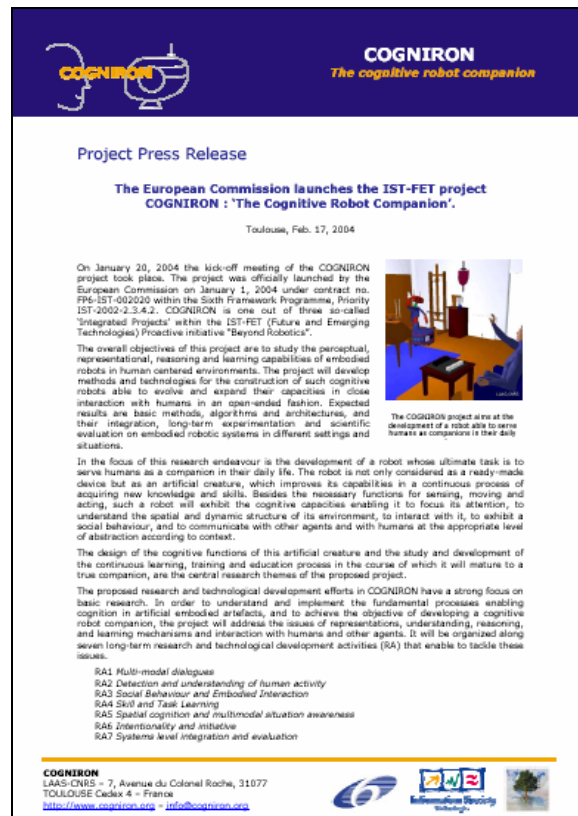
COGNIRON

COGNIRON
The cognitive robot companion

Project Press Release

The European Commission launches the IST-FET project COGNIRON : 'The Cognitive Robot Companion'.

Toulouse, Feb. 17, 2004

On January 20, 2004 the kick-off meeting of the COGNIRON project took place. The project was officially launched by the European Commission on January 1, 2004 under contract no. FP6-IST-002020 within the Sixth Framework Programme, Priority IST-2002-2.3.4.2. COGNIRON is one out of three so-called 'Integrated Projects' within the IST-FET (Future and Emerging Technologies) Proactive initiative "Beyond Robotics".

The overall objectives of this project are to study the perceptual, representational, reasoning and learning capabilities of embodied robots in human centered environments. The project will develop methods and technologies for the construction of such cognitive robots able to evolve and expand their capacities in close interaction with humans in an open-ended fashion. Expected results are basic methods, algorithms and architectures, and their integration, long-term experimentation and scientific evaluation on embodied robotic systems in different settings and situations.

The COGNIRON project aims at the development of a robot able to serve humans as companions in their daily

In the focus of this research endeavour is the development of a robot whose ultimate task is to serve humans as a companion in their daily life. The robot is not only considered as a ready-made device but as an artificial creature, which improves its capabilities in a continuous process of acquiring new knowledge and skills. Besides the necessary functions for sensing, moving and acting, such a robot will exhibit the cognitive capacities enabling it to focus its attention, to understand the spatial and dynamic structure of its environment, to interact with it, to exhibit a social behaviour, and to communicate with other agents and with humans at the appropriate level of abstraction according to context.

The design of the cognitive functions of this artificial creature and the study and development of the continuous learning, training and education process in the course of which it will mature to a true companion, are the central research themes of the proposed project.

The proposed research and technological development efforts in COGNIRON have a strong focus on basic research. In order to understand and implement the fundamental processes enabling cognition in artificial embodied artefacts, and to achieve the objective of developing a cognitive robot companion, the project will address the issues of representations, understanding, reasoning, and learning mechanisms and interaction with humans and other agents. It will be organized along seven long-term research and technological development activities (RA) that enable to tackle these issues.

RA1 Multi-modal dialogues
RA2 Detection and understanding of human activity
RA3 Social Behaviour and Embodied Interaction
RA4 Skill and Task Learning
RA5 Spatial cognition and multimodal situation awareness
RA6 Intentionality and initiative
RA7 Systems level integration and evaluation

COGNIRON
LAAS-CNRS – 7, Avenue du Colonel Roche, 31077 TOULOUSE Cedex 4 – France
http://www.cogniron.org – info@cogniron.org

Information Society Technologies